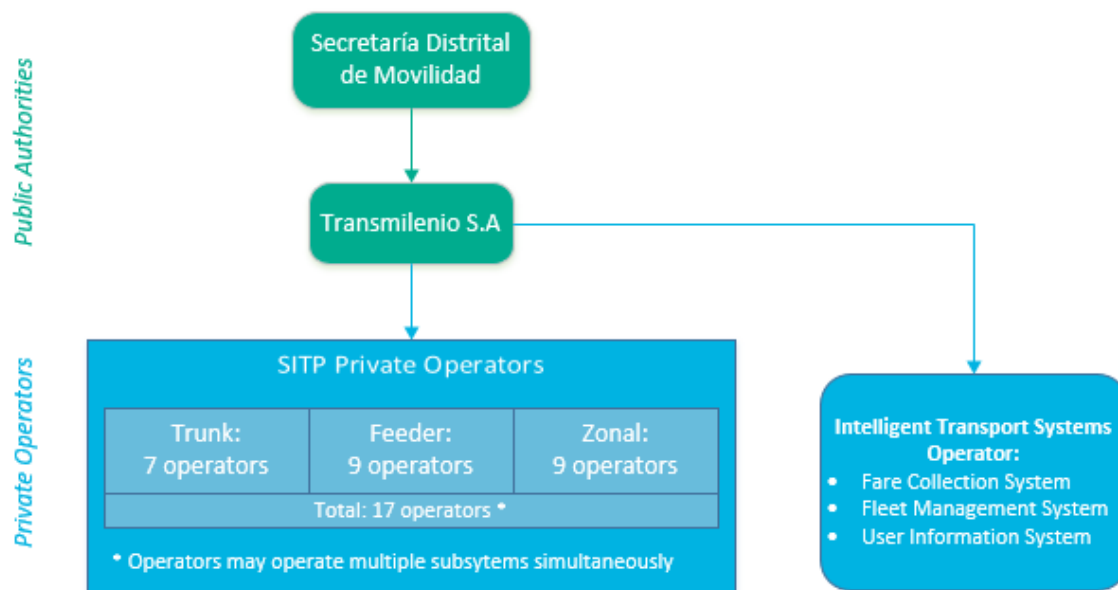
Public Authorities

Secretaría Distrital de Movilidad

Transmilenio S.A

Private Operators

SITP Private Operators

| Trunk: 7 operators | Feeder: 9 operators | Zonal: 9 operators |
|---|---|---|
| Total: 17 operators * | | |

* Operators may operate multiple subsytems simultaneously

Intelligent Transport Systems Operator:
- Fare Collection System
- Fleet Management System
- User Information System